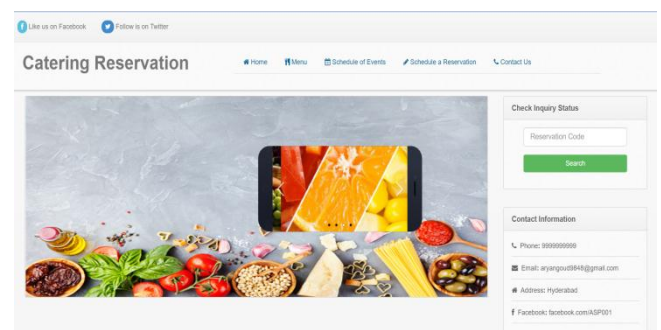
Like us on Facebook Follow is on Twitter

Catering Reservation

Home Menu Schedule of Events Schedule a Reservation Contact Us

Check Inquiry Status

Reservation Code

Search

Contact Information

Phone: 9999999999

Email: aryangoud9848@gmail.com

Address: Hyderabad

Facebook: facebook.com/ASP001